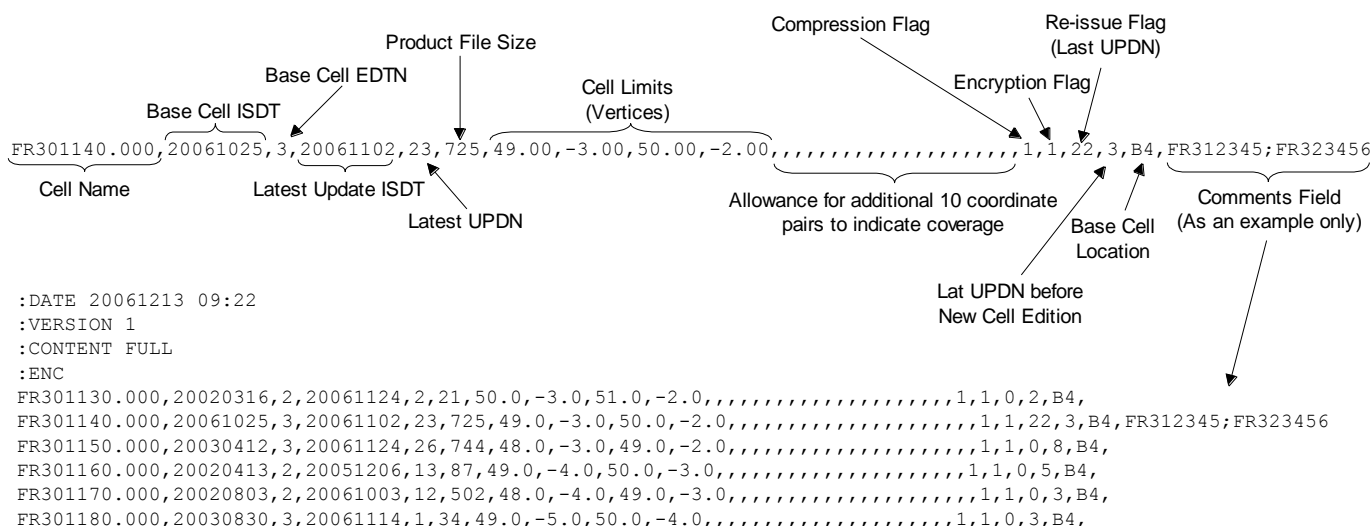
Product File Size

Compression Flag

Re-issue Flag (Last UPDN)

Base Cell EDTN

Cell Limits (Vertices)

Encryption Flag

Base Cell ISDT

FR301140.000,20061025,3,20061102,23,725,49.00,-3.00,50.00,-2.00,,,,,,,,,,,,,,,,,,,,,1,1,22,3,B4,FR312345;FR323456

Cell Name

Latest Update ISDT

Latest UPDN

Allowance for additional 10 coordinate pairs to indicate coverage

Base Cell Location

Comments Field (As an example only)

Lat UPDN before New Cell Edition

:DATE 20061213 09:22
:VERSION 1
:CONTENT FULL
:ENC
FR301130.000,20020316,2,20061124,2,21,50.0,-3.0,51.0,-2.0,,,,,,,,,,,,,,,,,,,,,1,1,0,2,B4,
FR301140.000,20061025,3,20061102,23,725,49.0,-3.0,50.0,-2.0,,,,,,,,,,,,,,,,,,,,,1,1,22,3,B4,FR312345;FR323456
FR301150.000,20030412,3,20061124,26,744,48.0,-3.0,49.0,-2.0,,,,,,,,,,,,,,,,,,,,,1,1,0,8,B4,
FR301160.000,20020413,2,20051206,13,87,49.0,-4.0,50.0,-3.0,,,,,,,,,,,,,,,,,,,,,1,1,0,5,B4,
FR301170.000,20020803,2,20061003,12,502,48.0,-4.0,49.0,-3.0,,,,,,,,,,,,,,,,,,,,,1,1,0,3,B4,
FR301180.000,20030830,3,20061114,1,34,49.0,-5.0,50.0,-4.0,,,,,,,,,,,,,,,,,,,,,1,1,0,3,B4,